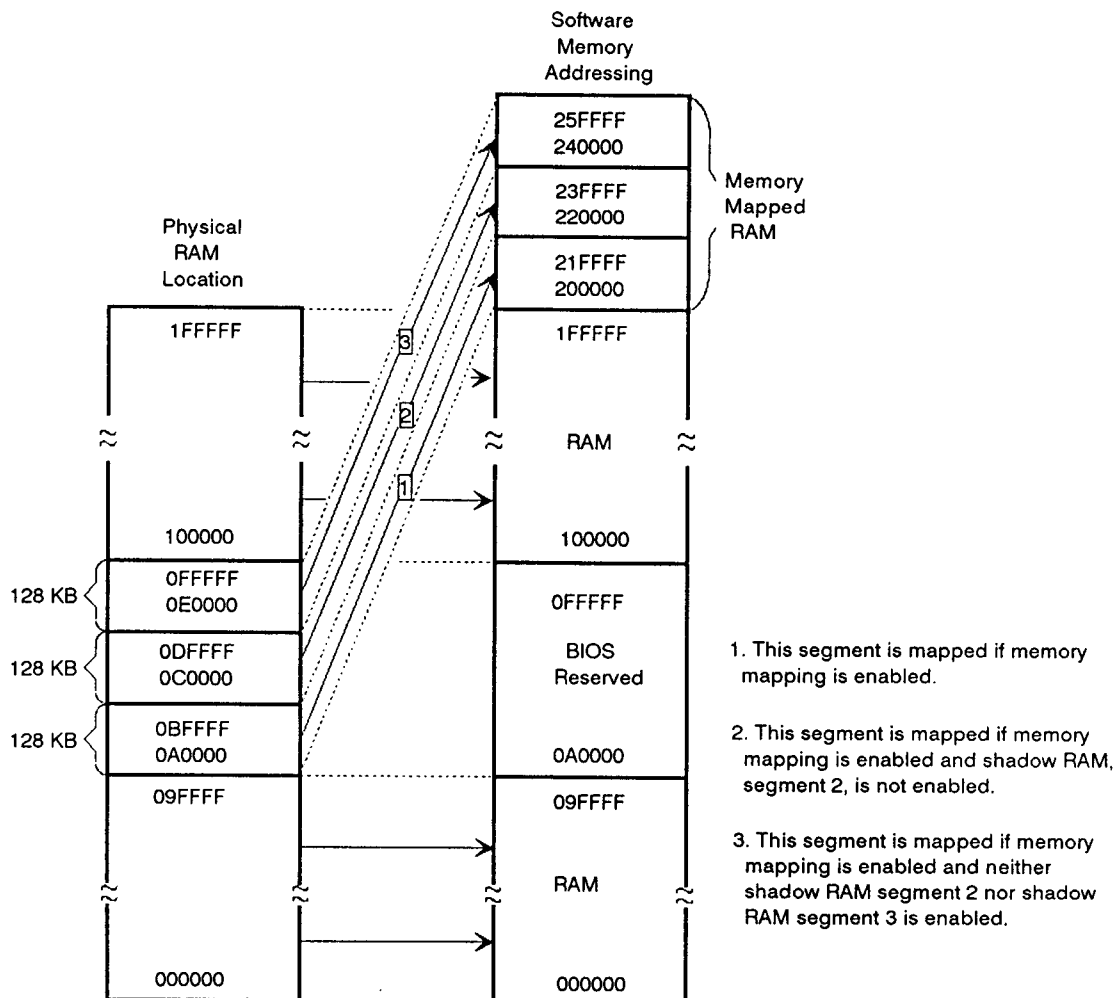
Software Memory Addressing

25FFFF
240000

23FFFF
220000

21FFFF
200000

Memory Mapped RAM

Physical RAM Location

1FFFFF

3

2

1

1FFFFF

RAM

100000

100000

128 KB

0FFFFF
0E0000

0FFFFF

128 KB

0DFFFF
0C0000

BIOS Reserved

128 KB

0BFFFF
0A0000

0A0000

09FFFF

09FFFF

RAM

000000

000000

1. This segment is mapped if memory mapping is enabled.

2. This segment is mapped if memory mapping is enabled and shadow RAM, segment 2, is not enabled.

3. This segment is mapped if memory mapping is enabled and neither shadow RAM segment 2 nor shadow RAM segment 3 is enabled.